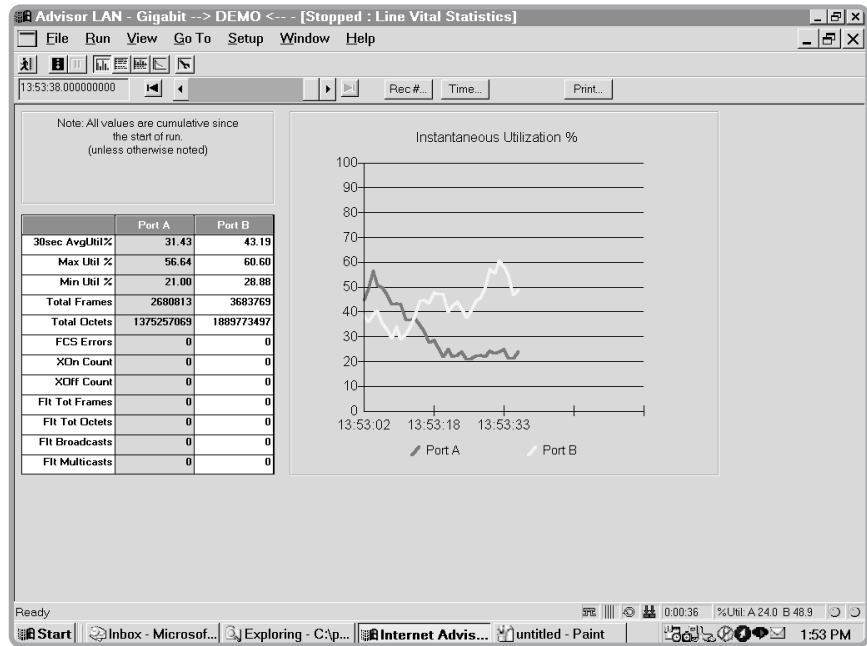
Advisor LAN - Gigabit --> DEMO <-- - [Stopped : Line Vital Statistics]

File Run View Go To Setup Window Help

13:53:38.000000000

Rec #... Time... Print...

Note: All values are cumulative since the start of run. (unless otherwise noted)

| | Port A | Port B |
|---|---|---|
| 30sec AvgUtil% | 31.43 | 43.19 |
| Max Util % | 56.64 | 60.60 |
| Min Util % | 21.00 | 28.88 |
| Total Frames | 2680813 | 3683769 |
| Total Octets | 1375257069 | 1889773497 |
| FCS Errors | 0 | 0 |
| XOn Count | 0 | 0 |
| XOff Count | 0 | 0 |
| Flt Tot Frames | 0 | 0 |
| Flt Tot Octets | 0 | 0 |
| Flt Broadcasts | 0 | 0 |
| Flt Multicasts | 0 | 0 |

Instantaneous Utilization %

100
90
80
70
60
50
40
30
20
10
0

13:53:02 13:53:18 13:53:33

Port A Port B

Ready

0:00:36 %Util: A 24.0 B 48.9

Start Inbox - Microsof... Exploring - C:\p... Internet Advis... untitled - Paint 1:53 PM